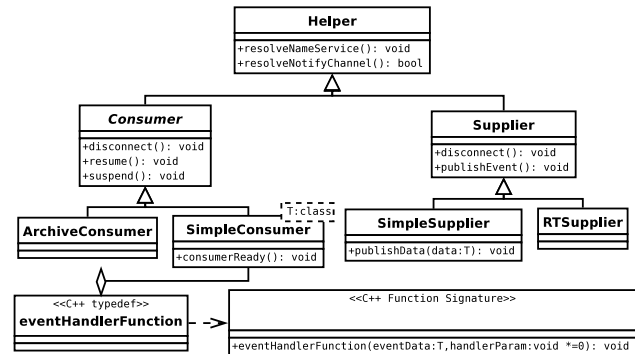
Helper

+resolveNameService(): void
+resolveNotifyChannel(): bool

Consumer

+disconnect(): void
+resume(): void
+suspend(): void

Supplier

+disconnect(): void
+publishEvent(): void

ArchiveConsumer

T:class

SimpleConsumer

+consumerReady(): void

SimpleSupplier

+publishData(data:T): void

RTSupplier

<<C++ typedef>>
eventHandlerFunction

<<C++ Function Signature>>

+eventHandlerFunction(eventData:T,handlerParam:void *=0): void